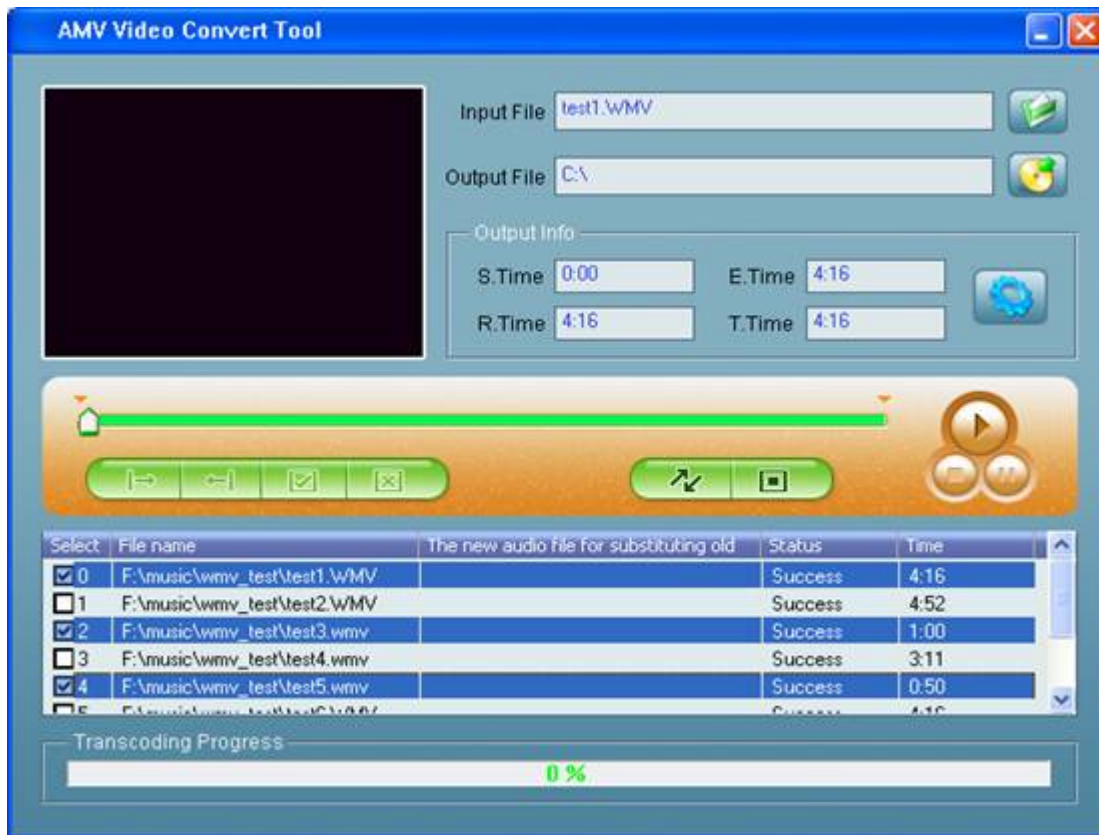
AMV Video Convert Tool

Input File test1.WMV

Output File C:\

Output Info

S.Time 0:00

E.Time 4:16

R.Time 4:16

T.Time 4:16

| Select | File name | The new audio file for substituting old | Status | Time |
|---|---|---|---|---|
| 0 | F:\music\wmv_test\test1.WMV | | Success | 4:16 |
| 1 | F:\music\wmv_test\test2.WMV | | Success | 4:52 |
| 2 | F:\music\wmv_test\test3.wmv | | Success | 1:00 |
| 3 | F:\music\wmv_test\test4.wmv | | Success | 3:11 |
| 4 | F:\music\wmv_test\test5.wmv | | Success | 0:50 |
| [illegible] | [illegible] | | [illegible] | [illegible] |

Transcoding Progress

0 %